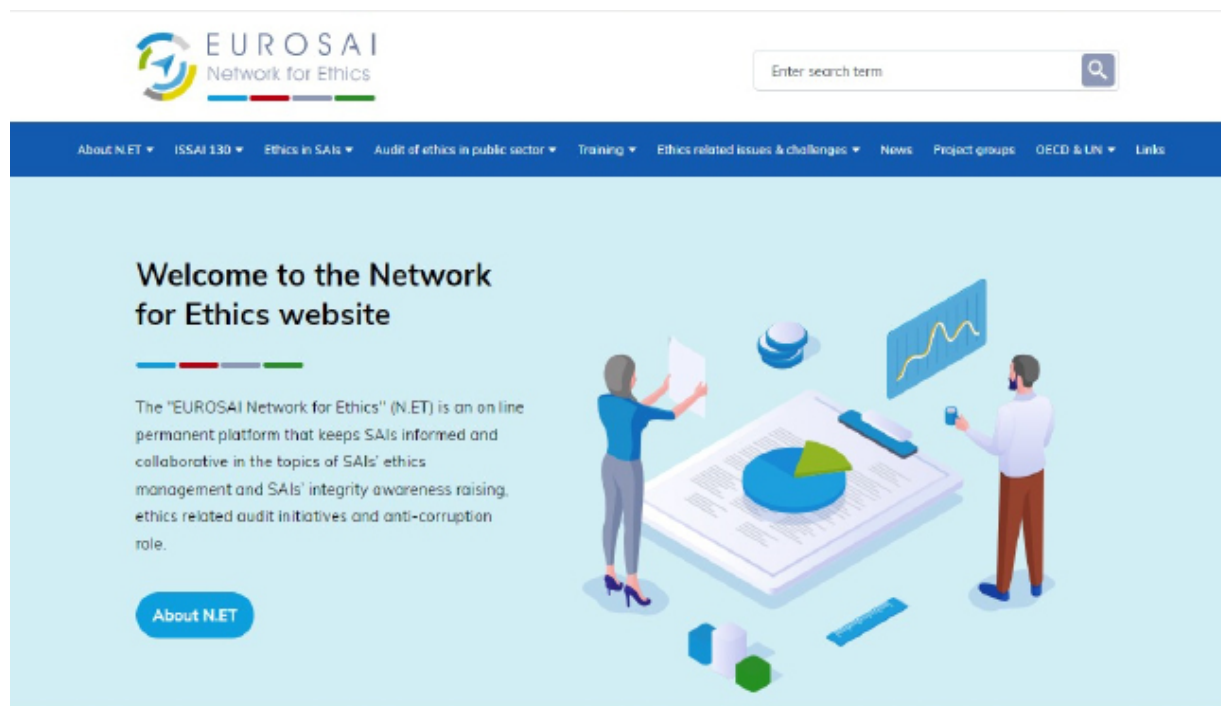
EUROSAI
Network for Ethics

Enter search term

About N.ET ▾ ISSAI 130 ▾ Ethics in SAIs ▾ Audit of ethics in public sector ▾ Training ▾ Ethics related issues & challenges ▾ News Project groups OECD & UN ▾ Links

Welcome to the Network for Ethics website

The "EUROSAI Network for Ethics" (N.ET) is an on line permanent platform that keeps SAIs informed and collaborative in the topics of SAIs' ethics management and SAIs' integrity awareness raising, ethics related audit initiatives and anti-corruption role.

About N.ET